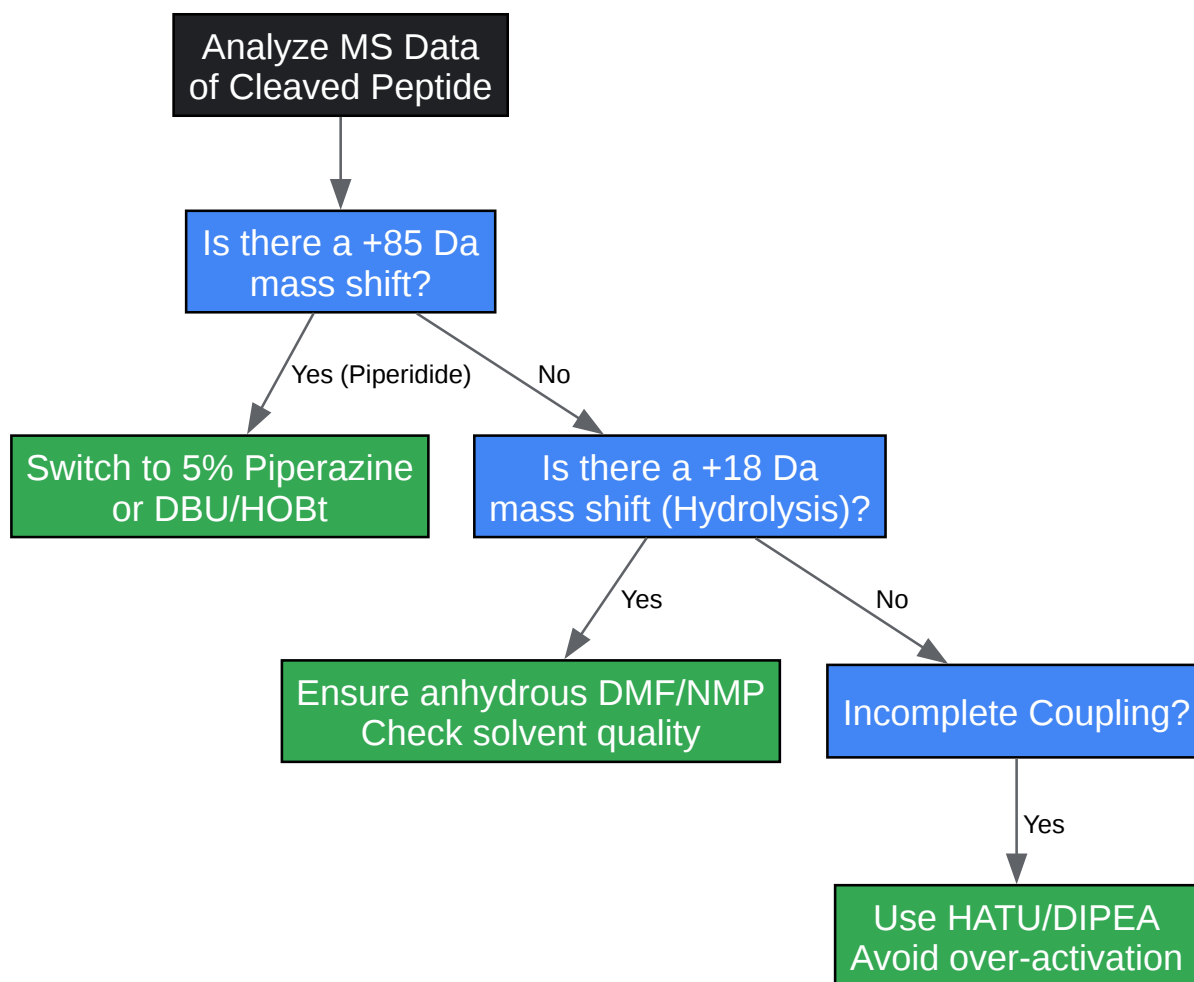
Analyze MS Data of Cleaved Peptide

Is there a +85 Da mass shift?

Yes (Piperidide)

No

Switch to 5% Piperazine or DBU/HOBt

Is there a +18 Da mass shift (Hydrolysis)?

Yes

No

Ensure anhydrous DMF/NMP Check solvent quality

Incomplete Coupling?

Yes

Use HATU/DIPEA Avoid over-activation